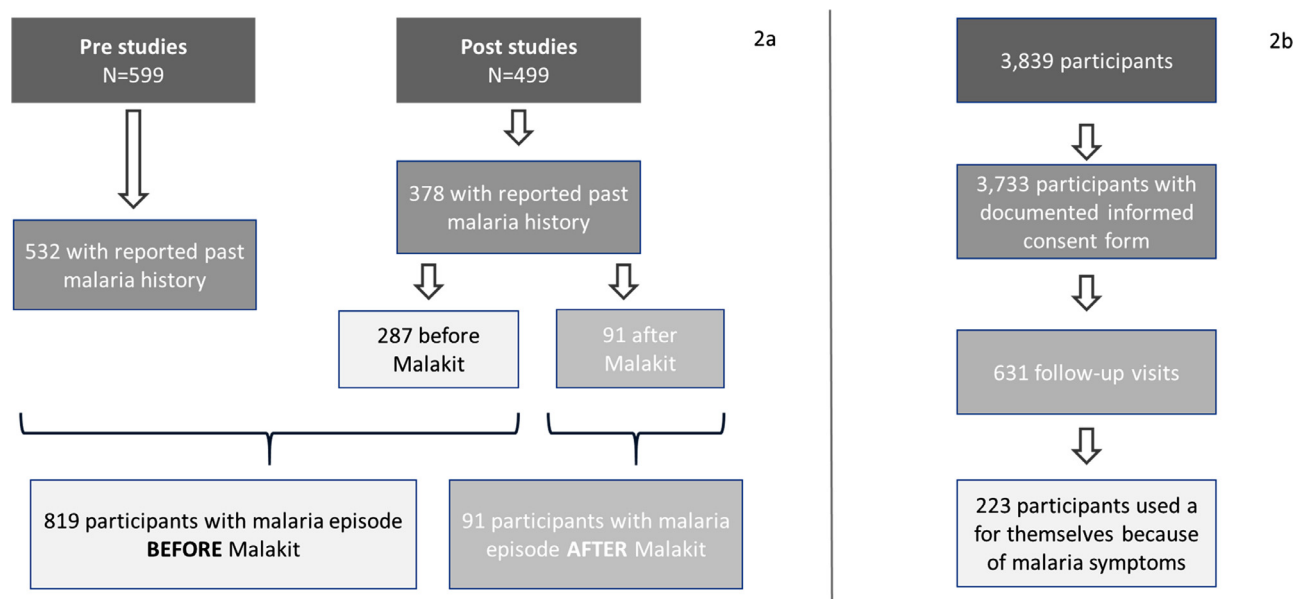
2a

**Pre studies**
N=599

**Post studies**
N=499

378 with reported past malaria history

532 with reported past malaria history

287 before Malakit

91 after Malakit

819 participants with malaria episode **BEFORE** Malakit

91 participants with malaria episode **AFTER** Malakit

2b

3,839 participants

3,733 participants with documented informed consent form

631 follow-up visits

223 participants used a for themselves because of malaria symptoms